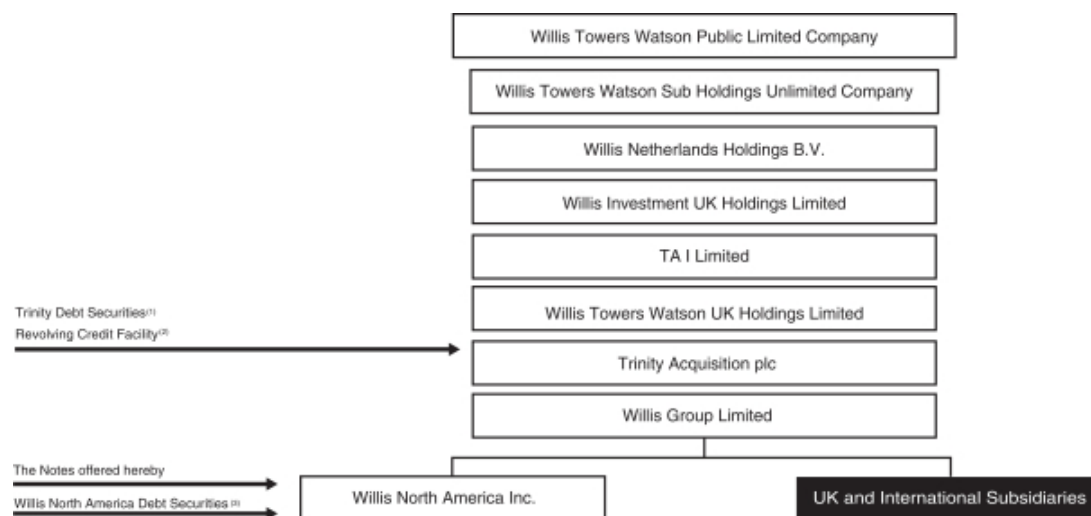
Willis Towers Watson Public Limited Company

Willis Towers Watson Sub Holdings Unlimited Company

Willis Netherlands Holdings B.V.

Willis Investment UK Holdings Limited

TA I Limited

Trinity Debt Securities$^{(1)}$
Revolving Credit Facility$^{(2)}$

Willis Towers Watson UK Holdings Limited

Trinity Acquisition plc

Willis Group Limited

The Notes offered hereby

Willis North America Debt Securities$^{(3)}$

Willis North America Inc.

UK and International Subsidiaries